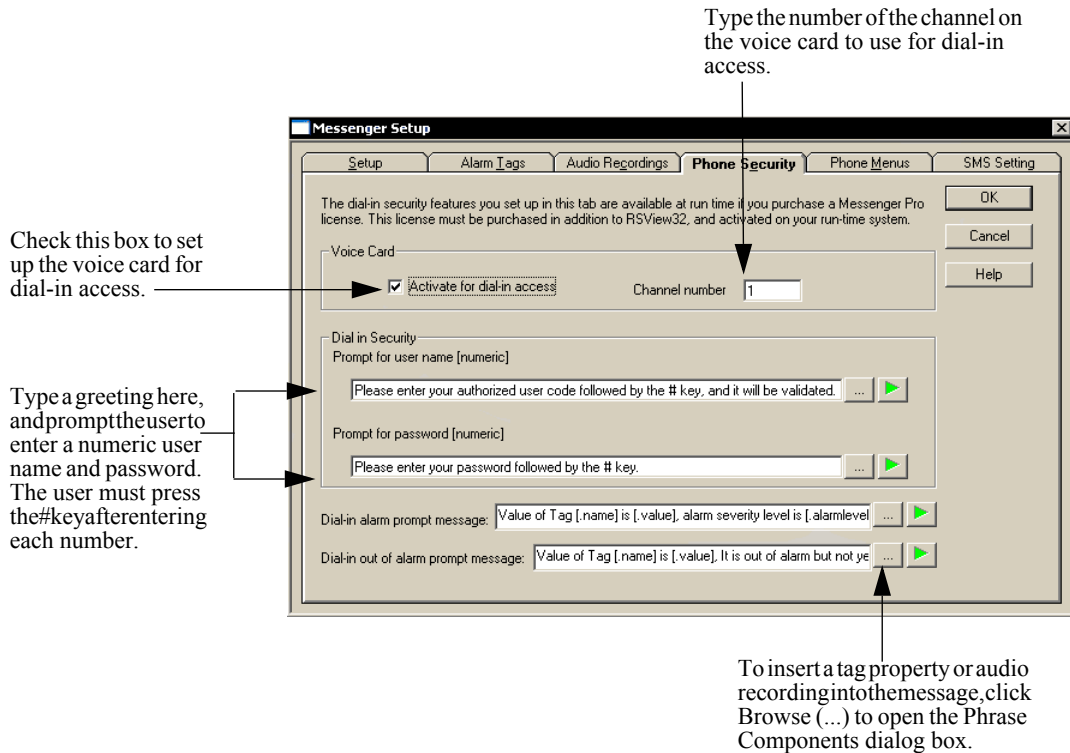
Type the number of the channel on the voice card to use for dial-in access.

Messenger Setup

Setup | Alarm Tags | Audio Recordings | Phone Security | Phone Menus | SMS Setting

The dial-in security features you set up in this tab are available at run time if you purchase a Messenger Pro license. This license must be purchased in addition to RSView32, and activated on your run-time system.

OK

Cancel

Help

Voice Card

Activate for dial-in access

Channel number 1

Dial in Security

Prompt for user name [numeric]

Please enter your authorized user code followed by the # key, and it will be validated.

Prompt for password [numeric]

Please enter your password followed by the # key.

Dial-in alarm prompt message: Value of Tag [.name] is [.value], alarm severity level is [.alarmlevel

Dial-in out of alarm prompt message: Value of Tag [.name] is [.value], It is out of alarm but not ye

Check this box to set up the voice card for dial-in access.

Type a greeting here, and prompt the user to enter a numeric user name and password. The user must press the # key after entering each number.

To insert a tag property or audio recording into the message, click Browse (...) to open the Phrase Components dialog box.